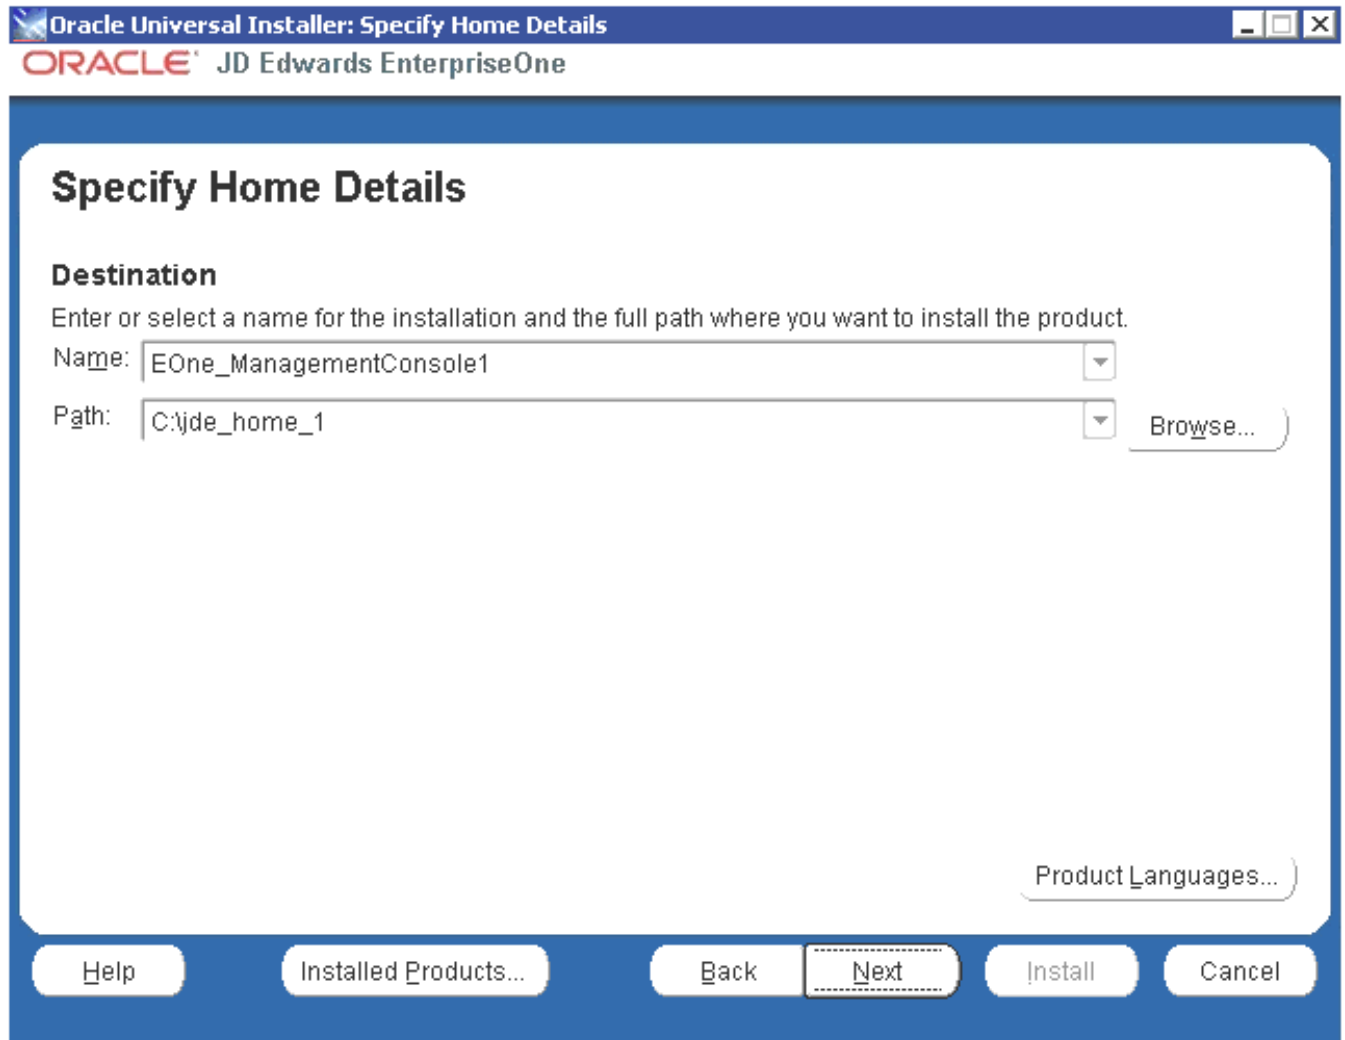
Oracle Universal Installer: Specify Home Details

ORACLE JD Edwards EnterpriseOne

Specify Home Details

Destination

Enter or select a name for the installation and the full path where you want to install the product.

Name: EOne_ManagementConsole1

Path: C:\jde_home_1

Browse...

Product Languages...

Help

Installed Products...

Back

Next

Install

Cancel